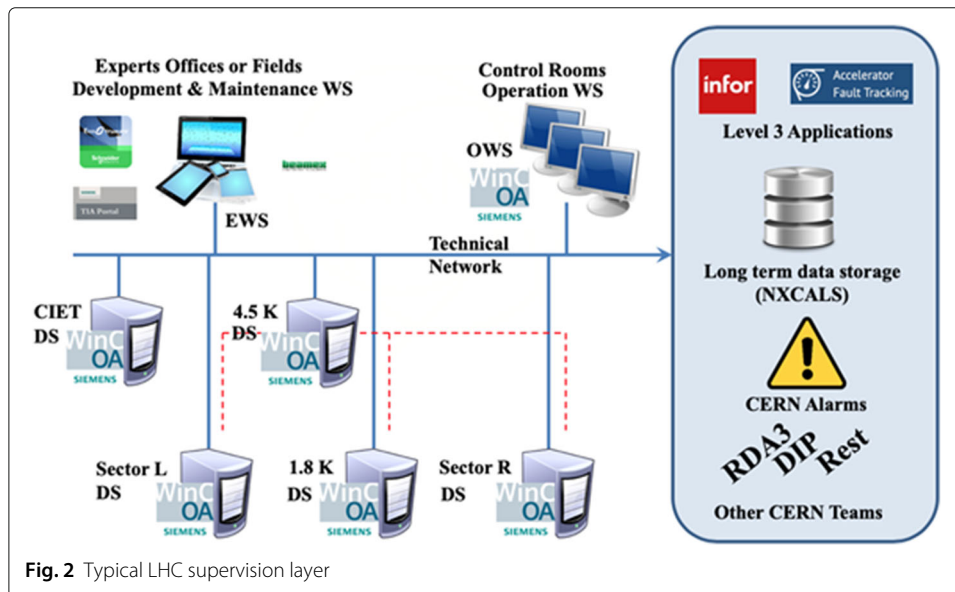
Experts Offices or Fields
Development & Maintenance WS

beamex

TIA Portal

EWS

Control Rooms
Operation WS

OWS

WinCC OA
SIEMENS

Technical Network

infor

Accelerator Fault Tracking

Level 3 Applications

Long term data storage (NXCALS)

CERN Alarms

RDA3 DIP Rest

Other CERN Teams

CIET DS
WinCC OA
SIEMENS

4.5 K DS
WinCC OA
SIEMENS

Sector L DS
WinCC OA
SIEMENS

1.8 K DS
WinCC OA
SIEMENS

Sector R DS
WinCC OA
SIEMENS

**Fig. 2** Typical LHC supervision layer